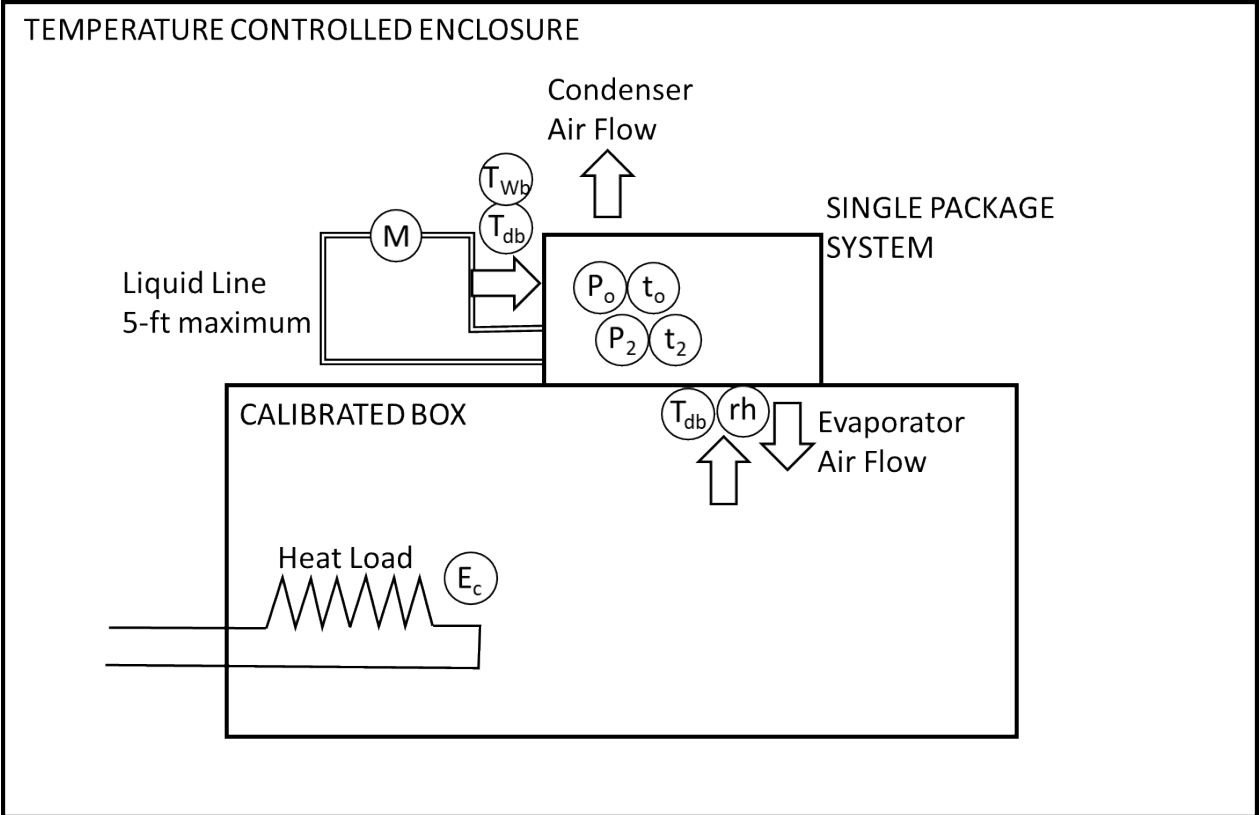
TEMPERATURE CONTROLLED ENCLOSURE

Condenser
Air Flow

$T_{Wb}$

M

$T_{db}$

SINGLE PACKAGE
SYSTEM

Liquid Line
5-ft maximum

$P_o$ $t_o$

$P_2$ $t_2$

CALIBRATED BOX

$T_{db}$ rh

Evaporator
Air Flow

Heat Load

$E_c$